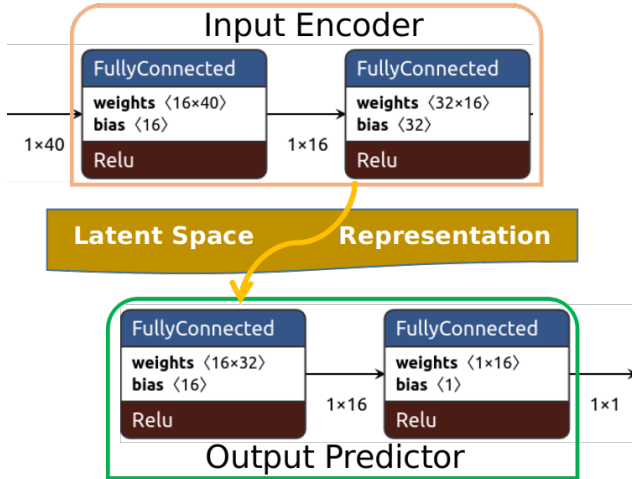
Input Encoder

1×40

FullyConnected
weights ⟨16×40⟩
bias ⟨16⟩
Relu

1×16

FullyConnected
weights ⟨32×16⟩
bias ⟨32⟩
Relu

Latent Space Representation

FullyConnected
weights ⟨16×32⟩
bias ⟨16⟩
Relu

1×16

FullyConnected
weights ⟨1×16⟩
bias ⟨1⟩
Relu

1×1

Output Predictor